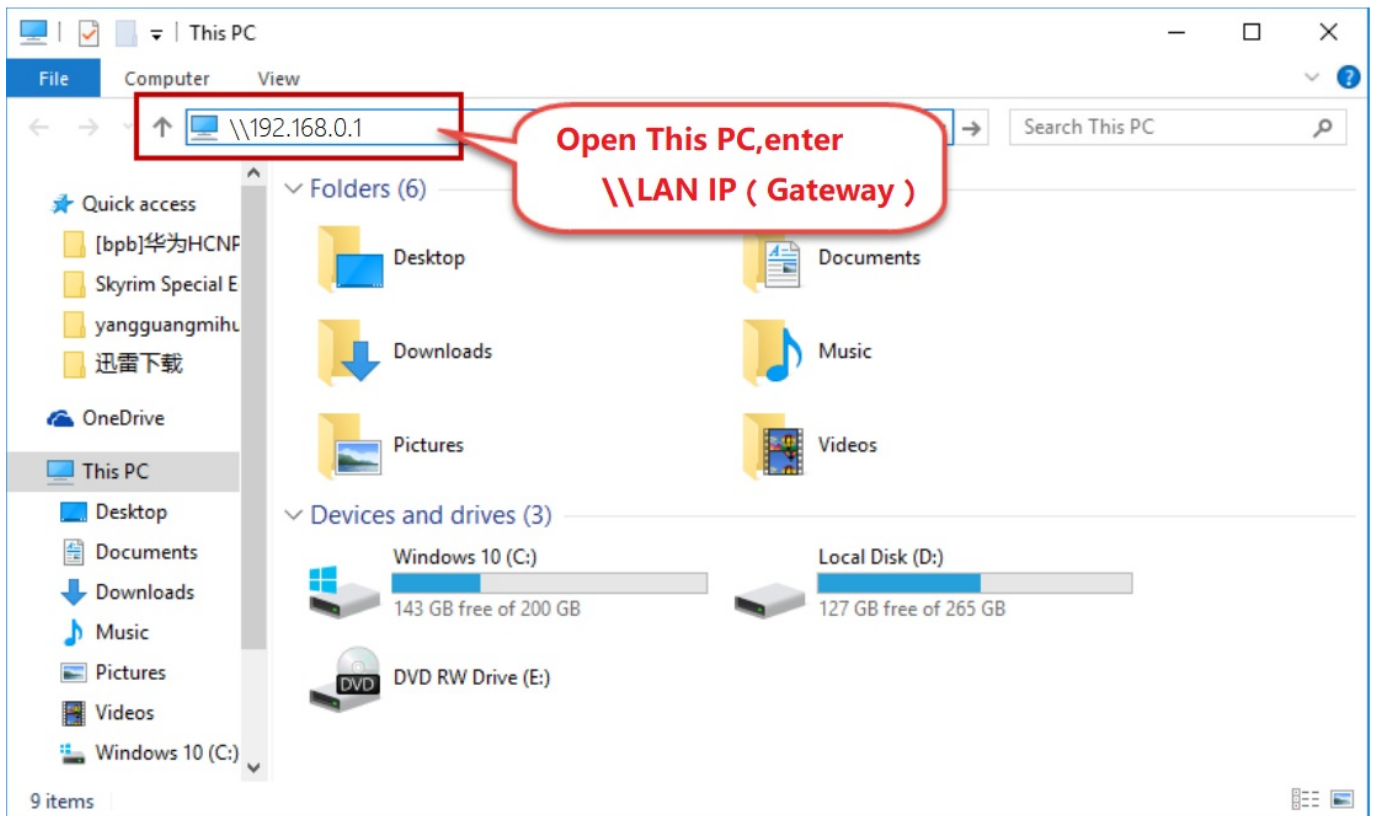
This PC

File Computer View

\\192.168.0.1

Open This PC,enter \\LAN IP（Gateway）

Search This PC

Quick access
[bpb]华为HCNP
Skyrim Special E
yangguangmihu
迅雷下载
OneDrive
This PC
Desktop
Documents
Downloads
Music
Pictures
Videos
Windows 10 (C:)

Folders (6)

Desktop
Documents
Downloads
Music
Pictures
Videos

Devices and drives (3)

Windows 10 (C:)
143 GB free of 200 GB
Local Disk (D:)
127 GB free of 265 GB
DVD
DVD RW Drive (E:)

9 items